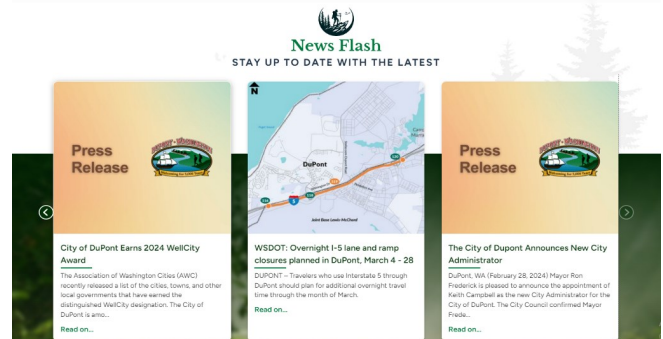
News Flash

STAY UP TO DATE WITH THE LATEST

Press Release

City of DuPont Earns 2024 WellCity Award

The Association of Washington Cities (AWC) recently released a list of the cities, towns, and other local governments that have earned the distinguished WellCity designation. The City of DuPont is amo...

Read on...

N

DuPont

Joint Base Lewis-McChord

WSDOT: Overnight I-5 lane and ramp closures planned in DuPont, March 4 - 28

DUPONT – Travelers who use Interstate 5 through DuPont should plan for additional overnight travel time through the month of March.

Read on...

Press Release

The City of Dupont Announces New City Administrator

DuPont, WA (February 28, 2024) Mayor Ron Frederick is pleased to announce the appointment of Keith Campbell as the new City Administrator for the City of DuPont. The City Council confirmed Mayor Frede...

Read on...